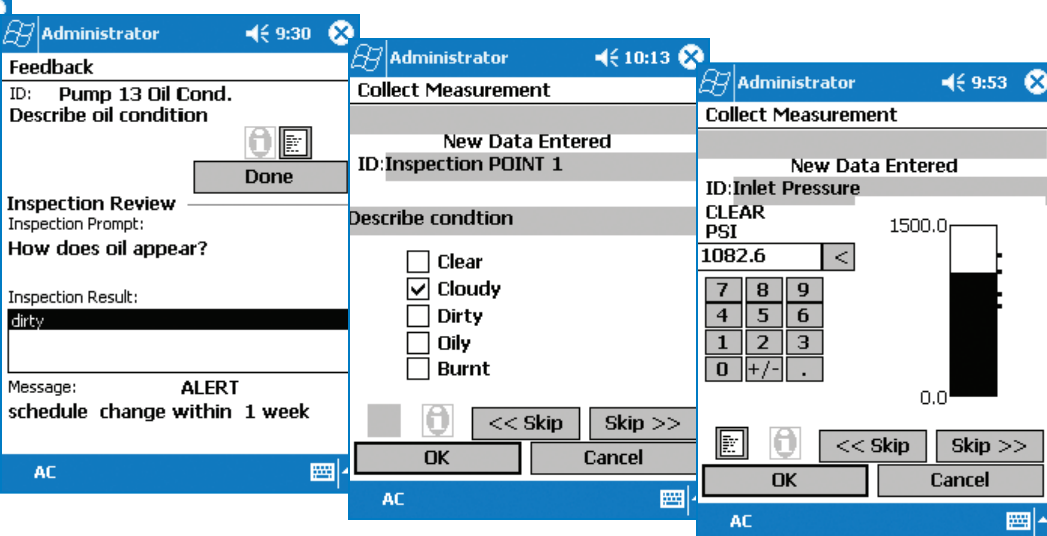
Administrator 9:30

Feedback

ID: Pump 13 Oil Cond.

Describe oil condition

Done

Inspection Review

Inspection Prompt:

How does oil appear?

Inspection Result:

dirty

Message: ALERT

schedule change within 1 week

AC

Administrator 10:13

Collect Measurement

New Data Entered

ID:Inspection POINT 1

Describe condtion

Clear

Cloudy

Dirty

Oily

Burnt

<< Skip

Skip >>

OK

Cancel

AC

Administrator 9:53

Collect Measurement

New Data Entered

ID:Inlet Pressure

CLEAR

PSI

1500.0

1082.6

<

7 8 9

4 5 6

1 2 3

0 +/- .

0.0

<< Skip

Skip >>

OK

Cancel

AC